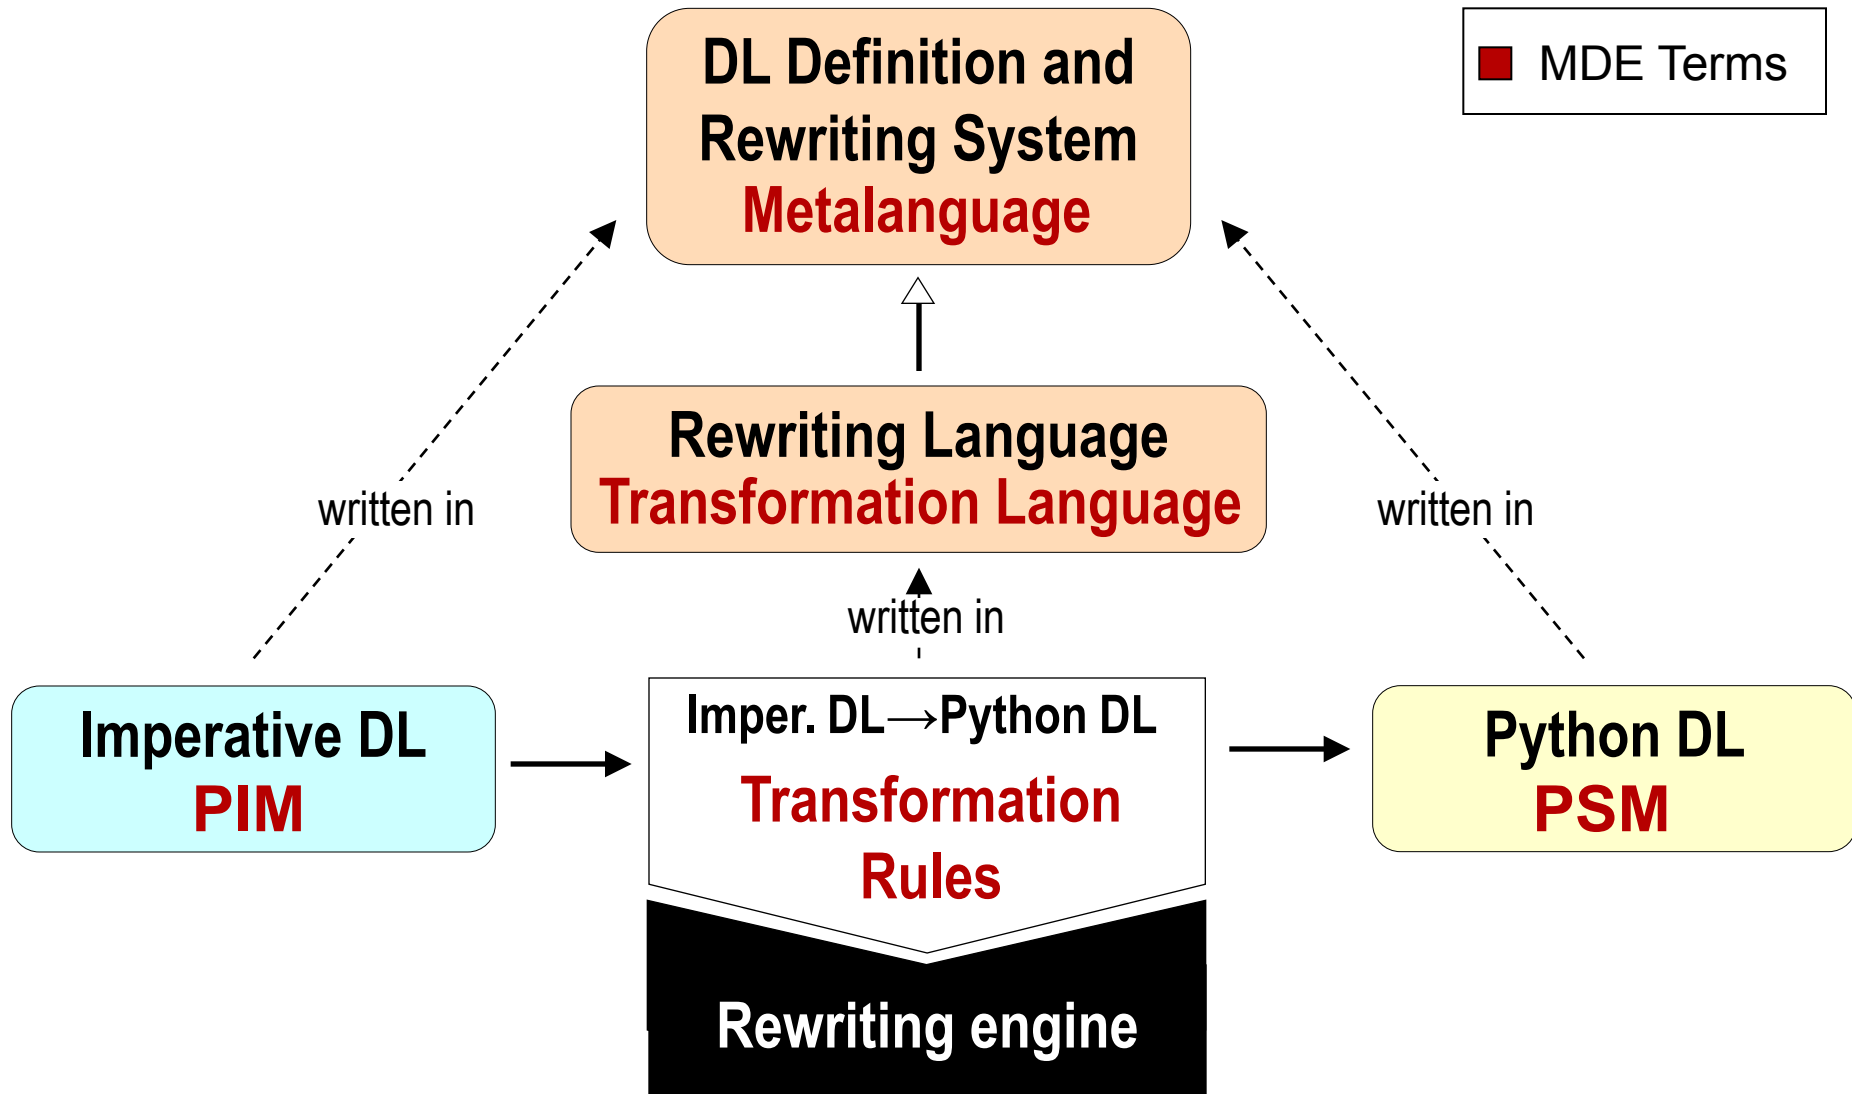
DL Definition and Rewriting System
Metalanguage

MDE Terms

Rewriting Language
Transformation Language

written in

written in

written in

Imperative DL
PIM

Imper. DL→Python DL
Transformation Rules

Rewriting engine

Python DL
PSM